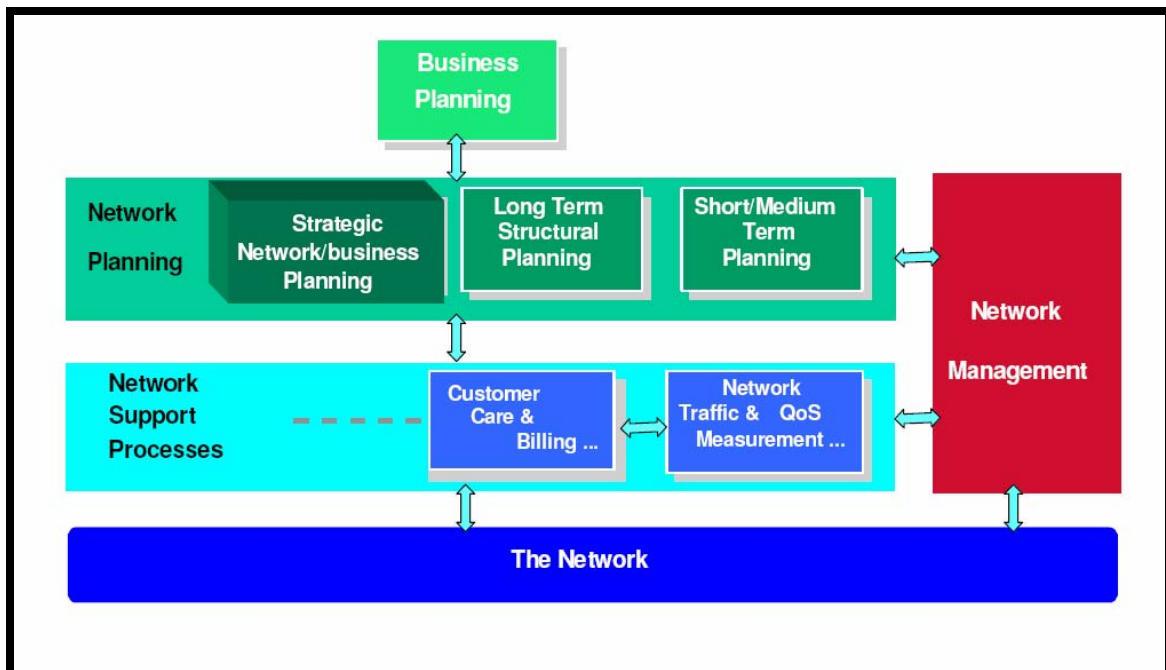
Business Planning

Network Planning

Strategic Network/business Planning

Long Term Structural Planning

Short/Medium Term Planning

Network Management

Network Support Processes

Customer Care & Billing ...

Network Traffic & QoS Measurement ...

The Network